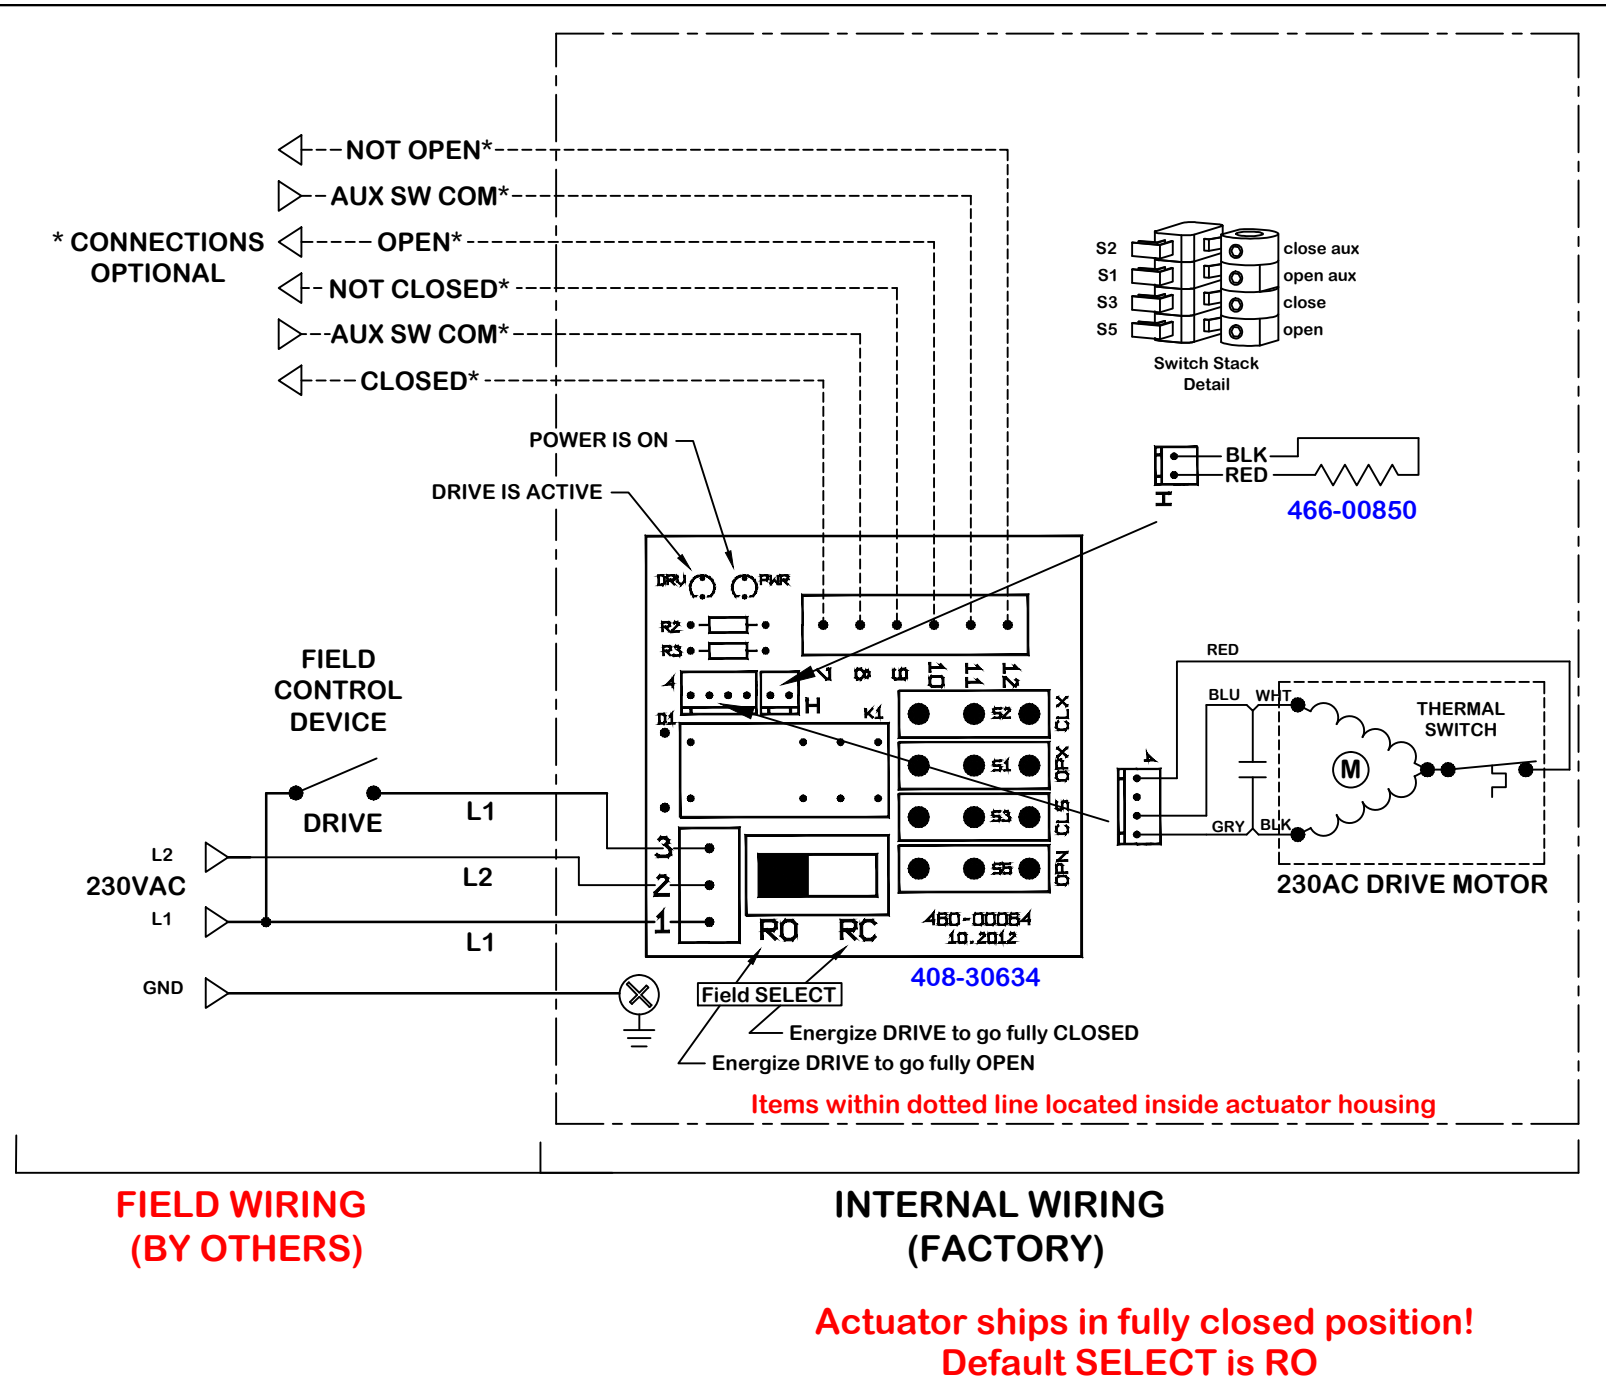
NOT OPEN*
AUX SW COM*
* CONNECTIONS OPTIONAL
OPEN*
NOT CLOSED*
AUX SW COM*
CLOSED*

S2
S1
S3
S5
close aux
open aux
close
open
Switch Stack Detail

POWER IS ON
DRIVE IS ACTIVE

BLK
RED
H
466-00850

DRV
PWR
R2
R3
D1
H
K1
7
8
9
10
11
12
S2
S1
S3
S5
CLX
OPX
CLS
OPN
3
2
1
RO
RC
460-00064
10.2012
408-30634

FIELD CONTROL DEVICE
DRIVE
L1
L2
L1
L2
230VAC
L1
GND

RED
BLU
WHT
THERMAL SWITCH
M
GRY
BLK
4
230AC DRIVE MOTOR

Field SELECT
Energize DRIVE to go fully CLOSED
Energize DRIVE to go fully OPEN
Items within dotted line located inside actuator housing

FIELD WIRING
(BY OTHERS)

INTERNAL WIRING
(FACTORY)

Actuator ships in fully closed position!
Default SELECT is RO